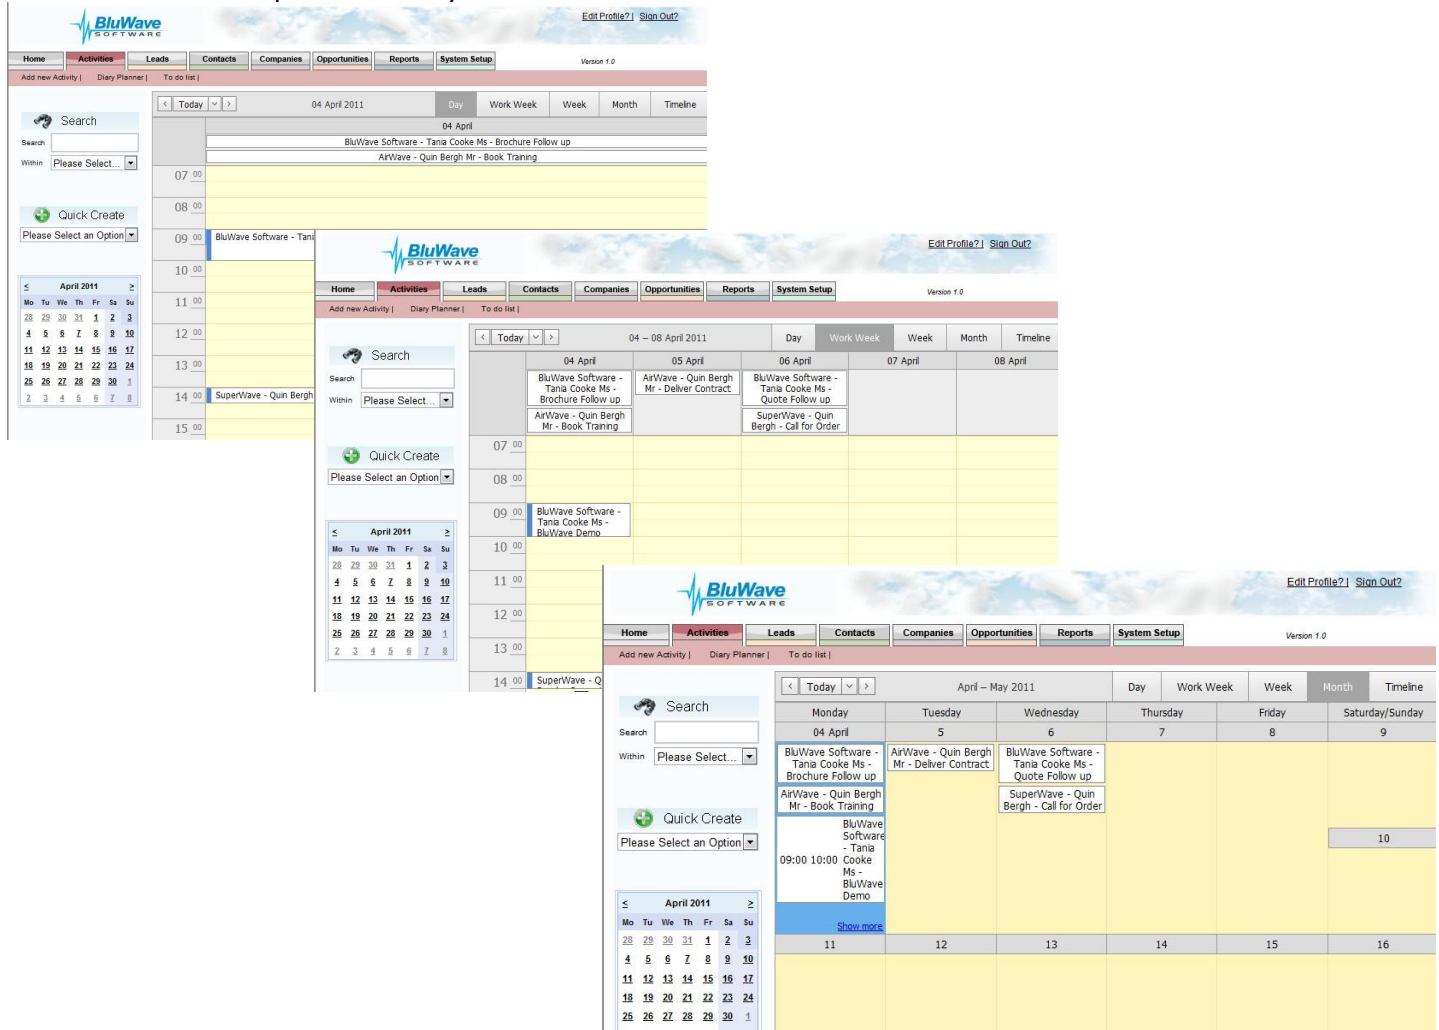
BluWave SOFTWARE

Edit Profile? | Sign Out?

Home | Activities | Leads | Contacts | Companies | Opportunities | Reports | System Setup

Version 1.0

Add new Activity | Diary Planner | To do list |

Search

Search

Within Please Select...

Quick Create

Please Select an Option

< Today > 04 April 2011 Day Work Week Week Month Timeline

04 April

BluWave Software - Tania Cooke Ms - Brochure Follow up

AirWave - Quin Bergh Mr - Book Training

07 00
08 00
09 00 BluWave Software - Tani
10 00
11 00
12 00
13 00
14 00 SuperWave - Quin Bergh
15 00

| < | April 2011 | | | | | > |
|---|---|---|---|---|---|---|
| Mo | Tu | We | Th | Fr | Sa | Su |
| 28 | 29 | 30 | 31 | 1 | 2 | 3 |
| 4 | 5 | 6 | 7 | 8 | 9 | 10 |
| 11 | 12 | 13 | 14 | 15 | 16 | 17 |
| 18 | 19 | 20 | 21 | 22 | 23 | 24 |
| 25 | 26 | 27 | 28 | 29 | 30 | 1 |
| 2 | 3 | 4 | 5 | 6 | 7 | 8 |

BluWave SOFTWARE

Edit Profile? | Sign Out?

Home | Activities | Leads | Contacts | Companies | Opportunities | Reports | System Setup

Version 1.0

Add new Activity | Diary Planner | To do list |

Search

Search

Within Please Select...

Quick Create

Please Select an Option

< Today > 04 – 08 April 2011 Day Work Week Week Month Timeline

| 04 April | 05 April | 06 April | 07 April | 08 April |
|---|---|---|---|---|
| BluWave Software - Tania Cooke Ms - Brochure Follow up; AirWave - Quin Bergh Mr - Book Training | AirWave - Quin Bergh Mr - Deliver Contract | BluWave Software - Tania Cooke Ms - Quote Follow up; SuperWave - Quin Bergh - Call for Order | | |

07 00
08 00
09 00 BluWave Software - Tania Cooke Ms - BluWave Demo
10 00
11 00
12 00
13 00
14 00 SuperWave - Q

| < | April 2011 | | | | | > |
|---|---|---|---|---|---|---|
| Mo | Tu | We | Th | Fr | Sa | Su |
| 28 | 29 | 30 | 31 | 1 | 2 | 3 |
| 4 | 5 | 6 | 7 | 8 | 9 | 10 |
| 11 | 12 | 13 | 14 | 15 | 16 | 17 |
| 18 | 19 | 20 | 21 | 22 | 23 | 24 |
| 25 | 26 | 27 | 28 | 29 | 30 | 1 |
| 2 | 3 | 4 | 5 | 6 | 7 | 8 |

BluWave SOFTWARE

Edit Profile? | Sign Out?

Home | Activities | Leads | Contacts | Companies | Opportunities | Reports | System Setup

Version 1.0

Add new Activity | Diary Planner | To do list |

Search

Search

Within Please Select...

Quick Create

Please Select an Option

< Today > April – May 2011 Day Work Week Week Month Timeline

| Monday | Tuesday | Wednesday | Thursday | Friday | Saturday/Sunday |
|---|---|---|---|---|---|
| 04 April | 5 | 6 | 7 | 8 | 9 |
| BluWave Software - Tania Cooke Ms - Brochure Follow up; AirWave - Quin Bergh Mr - Book Training; 09:00 10:00 BluWave Software - Tania Cooke Ms - BluWave Demo; Show more | AirWave - Quin Bergh Mr - Deliver Contract | BluWave Software - Tania Cooke Ms - Quote Follow up; SuperWave - Quin Bergh - Call for Order | | | 10 |
| 11 | 12 | 13 | 14 | 15 | 16 |

| < | April 2011 | | | | | > |
|---|---|---|---|---|---|---|
| Mo | Tu | We | Th | Fr | Sa | Su |
| 28 | 29 | 30 | 31 | 1 | 2 | 3 |
| 4 | 5 | 6 | 7 | 8 | 9 | 10 |
| 11 | 12 | 13 | 14 | 15 | 16 | 17 |
| 18 | 19 | 20 | 21 | 22 | 23 | 24 |
| 25 | 26 | 27 | 28 | 29 | 30 | 1 |